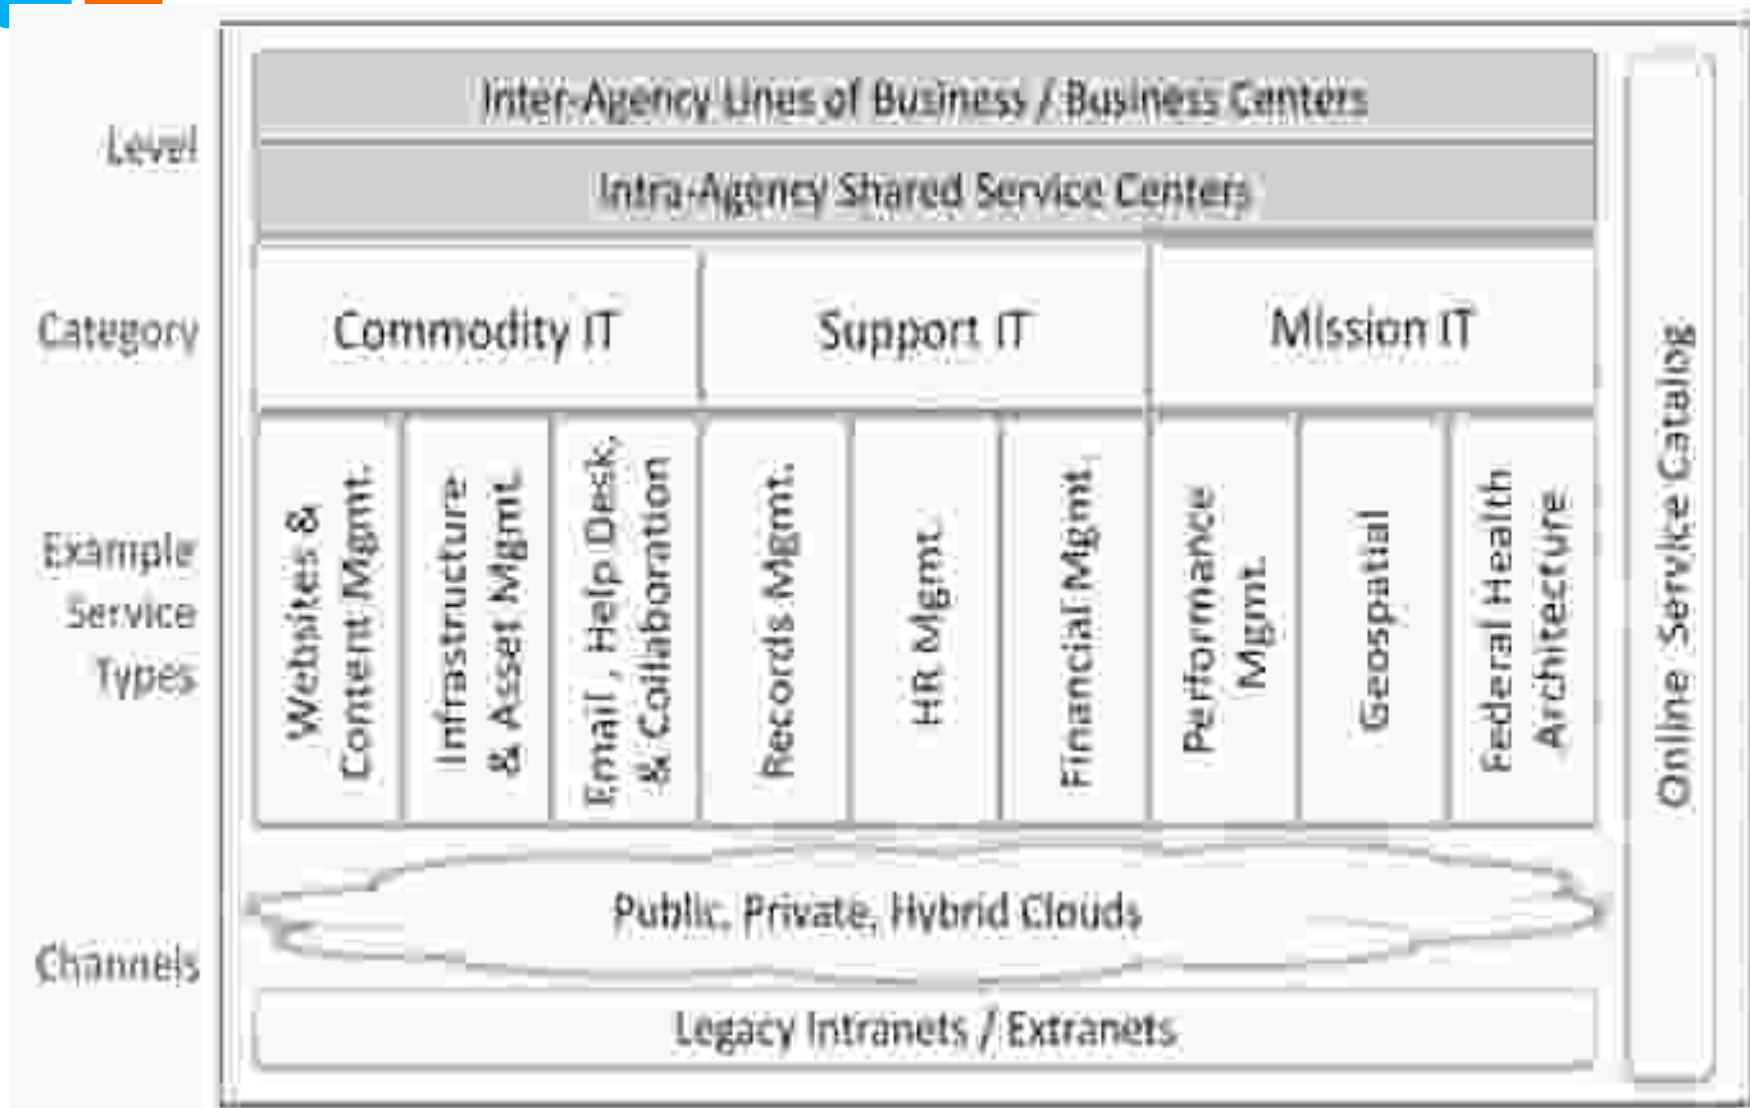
Level

Inter-Agency Lines of Business / Business Centers

Intra-Agency Shared Service Centers

Category

Commodity IT

Support IT

Mission IT

Example Service Types

Websites & Content Mgmt.

Infrastructure & Asset Mgmt

Email , Help Desk, & Collaboration

Records Mgmt.

HR Mgmt

Financial Mgmt

Performance Mgmt.

Geospatial

Federal Health Architecture

Channels

Public, Private, Hybrid Clouds

Legacy Intranets / Extranets

Online Service Catalog